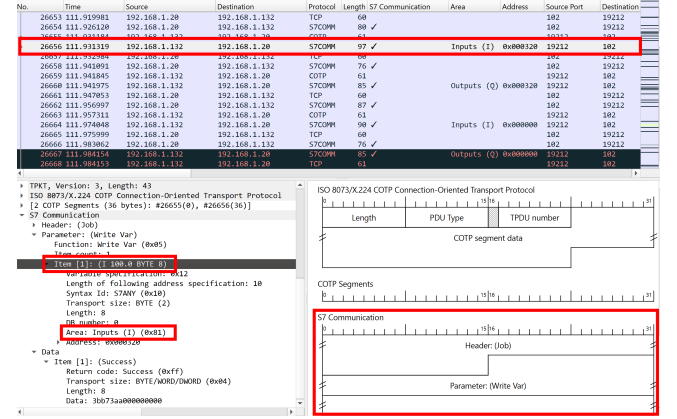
| No. | Time | Source | Destination | Protocol | Length | S7 Communication | Area | Address | Source Port | Destination |
|---|---|---|---|---|---|---|---|---|---|---|
| 26653 | 111.919981 | 192.168.1.20 | 192.168.1.132 | TCP | 60 | | | | 102 | 19212 |
| 26654 | 111.926120 | 192.168.1.20 | 192.168.1.132 | S7COMM | 80 ✓ | | | | 102 | 19212 |
| 26655 | 111.931184 | 192.168.1.132 | 192.168.1.20 | COTP | 61 | | | | 19212 | 102 |
| 26656 | 111.931319 | 192.168.1.132 | 192.168.1.20 | S7COMM | 97 ✓ | | Inputs (I) | 0x000320 | 19212 | 102 |
| 26657 | 111.932984 | 192.168.1.20 | 192.168.1.132 | TCP | 60 | | | | 102 | 19212 |
| 26658 | 111.941091 | 192.168.1.20 | 192.168.1.132 | S7COMM | 76 ✓ | | | | 102 | 19212 |
| 26659 | 111.941845 | 192.168.1.132 | 192.168.1.20 | COTP | 61 | | | | 19212 | 102 |
| 26660 | 111.941975 | 192.168.1.132 | 192.168.1.20 | S7COMM | 85 ✓ | | Outputs (Q) | 0x000320 | 19212 | 102 |
| 26661 | 111.947053 | 192.168.1.20 | 192.168.1.132 | TCP | 60 | | | | 102 | 19212 |
| 26662 | 111.956997 | 192.168.1.20 | 192.168.1.132 | S7COMM | 87 ✓ | | | | 102 | 19212 |
| 26663 | 111.957311 | 192.168.1.132 | 192.168.1.20 | COTP | 61 | | | | 19212 | 102 |
| 26664 | 111.974048 | 192.168.1.132 | 192.168.1.20 | S7COMM | 90 ✓ | | Inputs (I) | 0x000000 | 19212 | 102 |
| 26665 | 111.975999 | 192.168.1.20 | 192.168.1.132 | TCP | 60 | | | | 102 | 19212 |
| 26666 | 111.983062 | 192.168.1.20 | 192.168.1.132 | S7COMM | 76 ✓ | | | | 102 | 19212 |
| 26667 | 111.984154 | 192.168.1.132 | 192.168.1.20 | S7COMM | 85 ✓ | | Outputs (Q) | 0x000000 | 19212 | 102 |
| 26668 | 111.984153 | 192.168.1.132 | 192.168.1.20 | COTP | 61 | | | | 19212 | 102 |

TPKT, Version: 3, Length: 43
ISO 8073/X.224 COTP Connection-Oriented Transport Protocol
[2 COTP Segments (36 bytes): #26655(0), #26656(36)]
S7 Communication
Header: (Job)
Parameter: (Write Var)
Function: Write Var (0x05)
Item count: 1
Item [1]: (I 100.0 BYTE 8)
Variable specification: 0x12
Length of following address specification: 10
Syntax Id: S7ANY (0x10)
Transport size: BYTE (2)
Length: 8
DB number: 0
Area: Inputs (I) (0x81)
Address: 0x000320
Data
Item [1]: (Success)
Return code: Success (0xff)
Transport size: BYTE/WORD/DWORD (0x04)
Length: 8
Data: 3bb73aa000000000

ISO 8073/X.224 COTP Connection-Oriented Transport Protocol
0 15 16 31
Length PDU Type TPDU number
COTP segment data

COTP Segments

S7 Communication
0 15 16 31
Header: (Job)
Parameter: (Write Var)